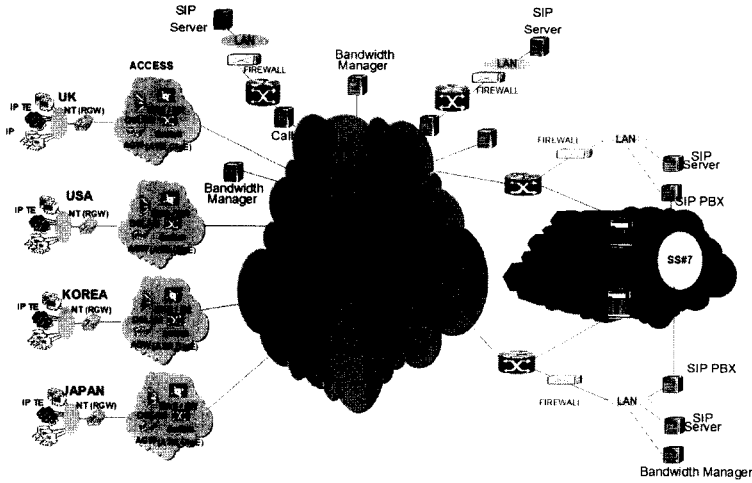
SIP Server

LAN

FIREWALL

Bandwidth Manager

SIP Server

LAN

FIREWALL

ACCESS

UK

IP TE

NT (RGW)

IP

Call

Bandwidth Manager

FIREWALL

LAN

SIP Server

SIP PBX

USA

IP TE

NT (RGW)

SS#7

KOREA

IP TE

NT (RGW)

JAPAN

IP TE

NT (RGW)

SIP PBX

FIREWALL

LAN

SIP Server

Bandwidth Manager